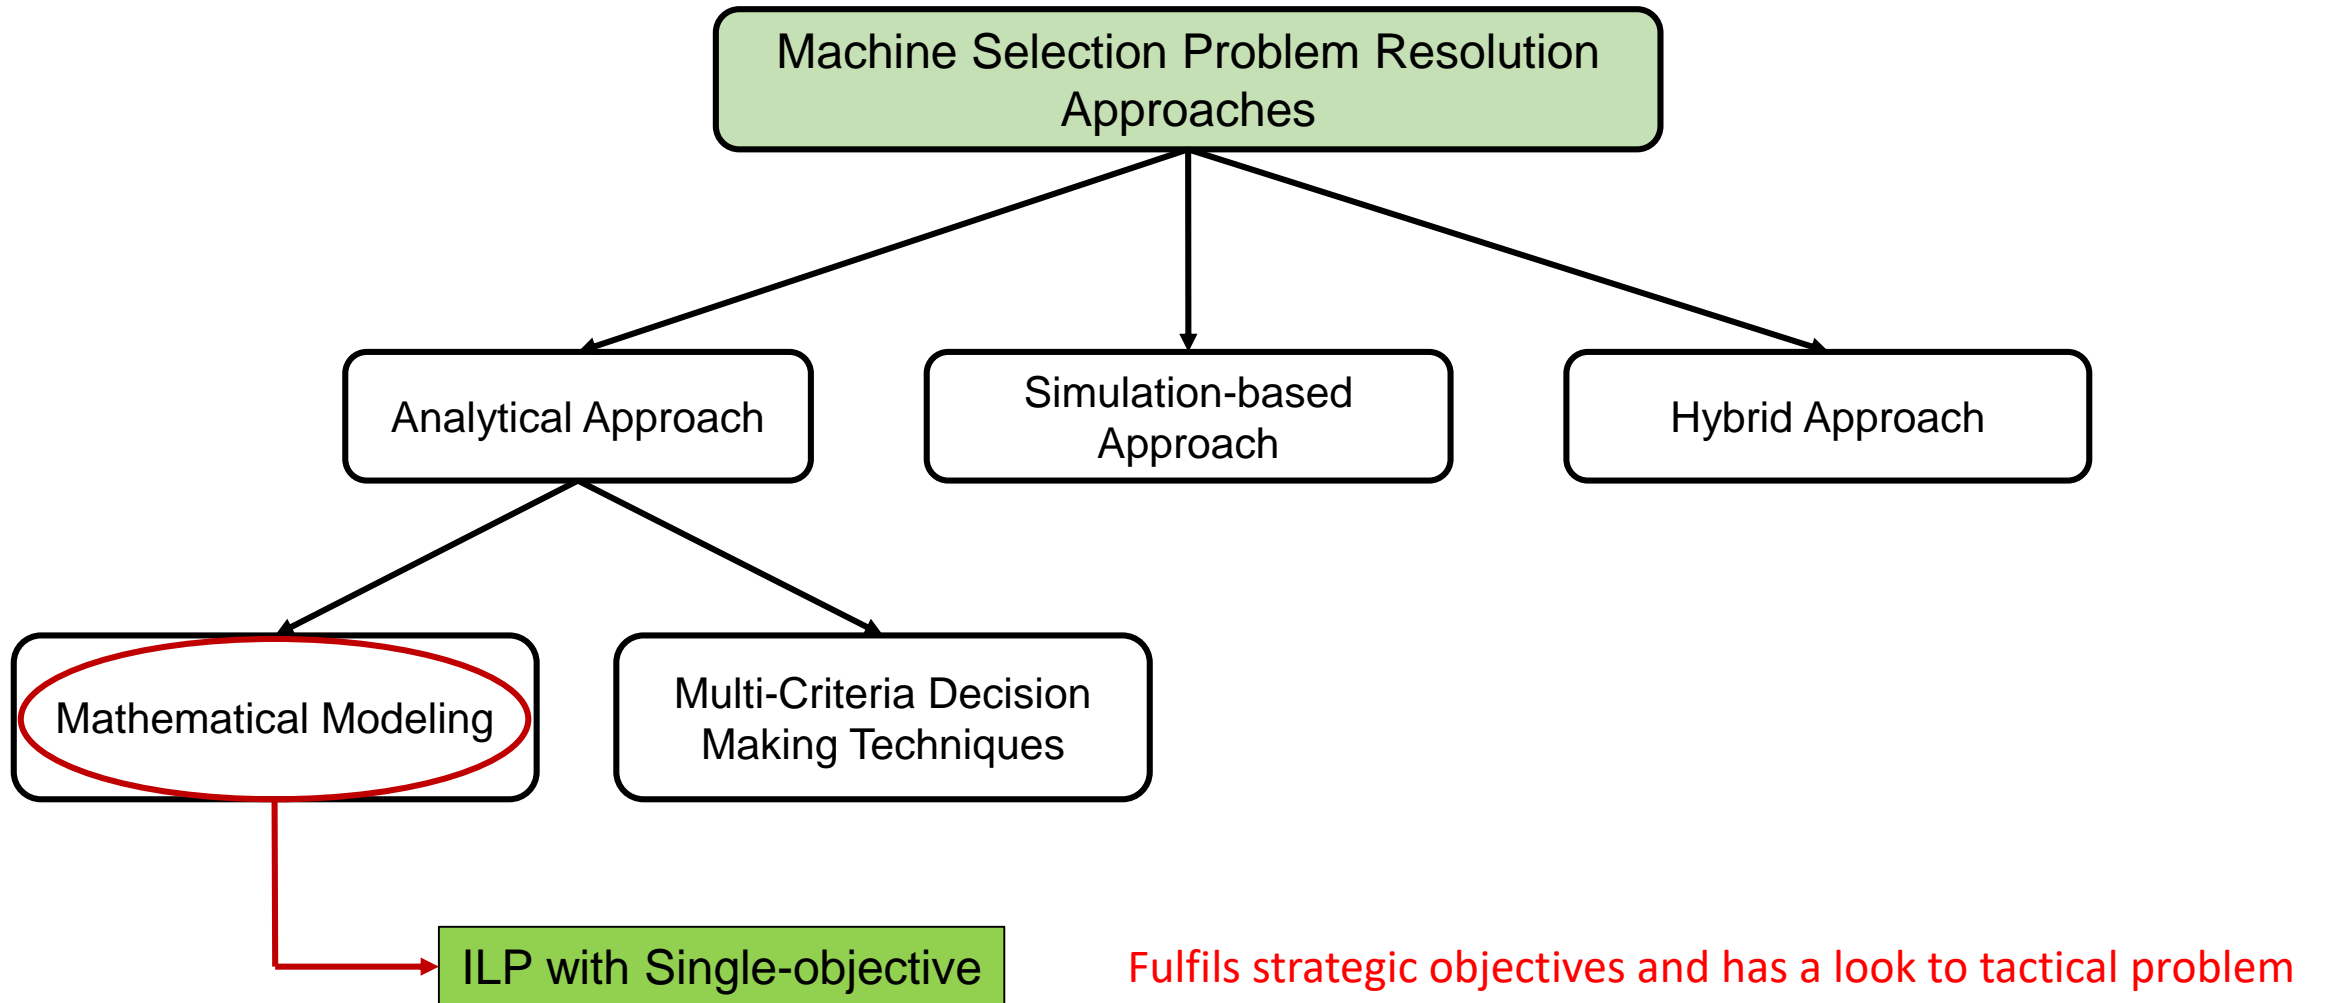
Machine Selection Problem Resolution Approaches

Analytical Approach

Simulation-based Approach

Hybrid Approach

Mathematical Modeling

Multi-Criteria Decision Making Techniques

ILP with Single-objective

Fulfils strategic objectives and has a look to tactical problem